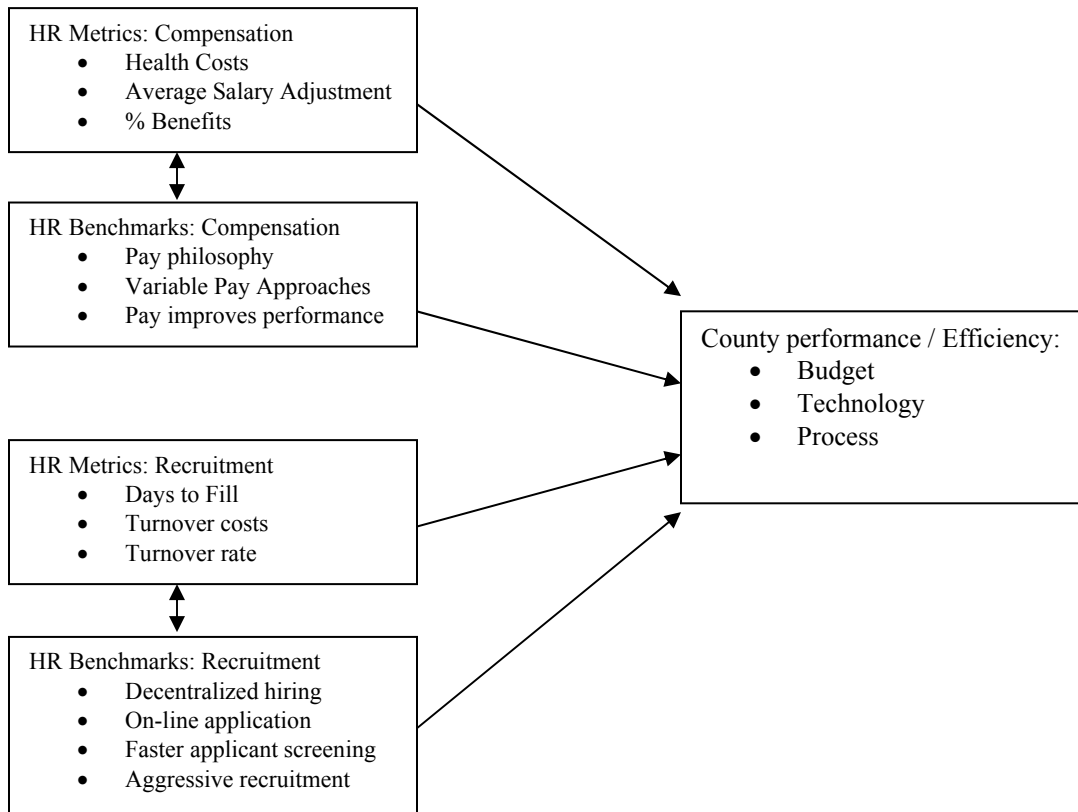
HR Metrics: Compensation
- Health Costs
- Average Salary Adjustment
- % Benefits

HR Benchmarks: Compensation
- Pay philosophy
- Variable Pay Approaches
- Pay improves performance

County performance / Efficiency:
- Budget
- Technology
- Process

HR Metrics: Recruitment
- Days to Fill
- Turnover costs
- Turnover rate

HR Benchmarks: Recruitment
- Decentralized hiring
- On-line application
- Faster applicant screening
- Aggressive recruitment